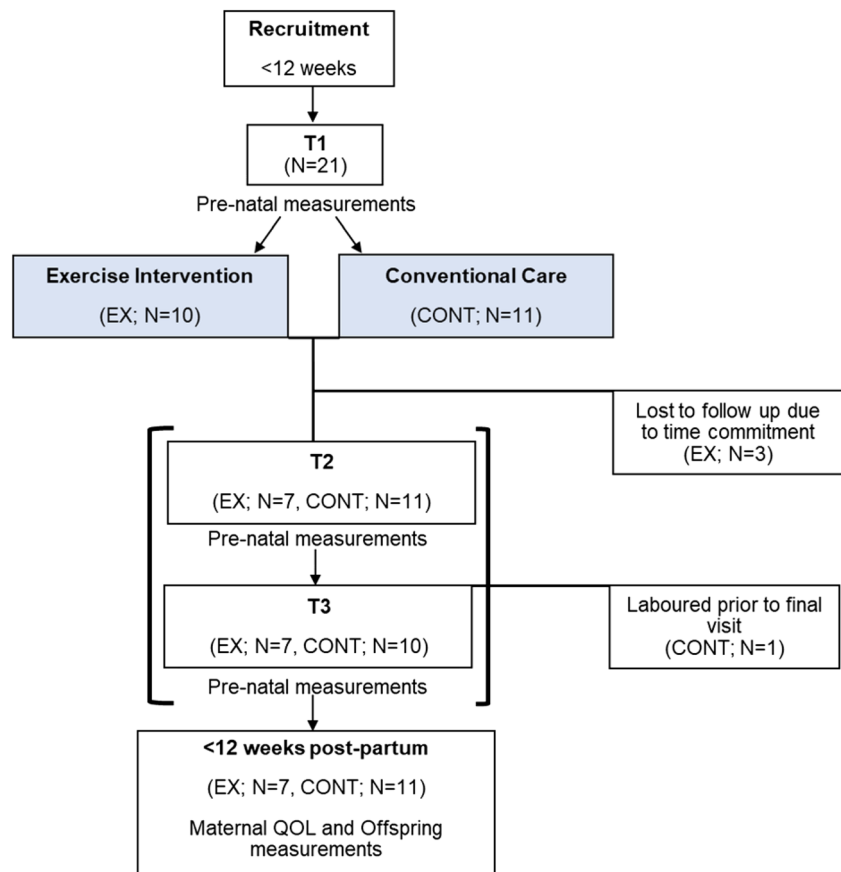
Recruitment

<12 weeks

T1
(N=21)

Pre-natal measurements

Exercise Intervention

(EX; N=10)

Conventional Care

(CONT; N=11)

Lost to follow up due to time commitment
(EX; N=3)

T2

(EX; N=7, CONT; N=11)

Pre-natal measurements

T3

(EX; N=7, CONT; N=10)

Laboured prior to final visit
(CONT; N=1)

Pre-natal measurements

<12 weeks post-partum

(EX; N=7, CONT; N=11)

Maternal QOL and Offspring measurements